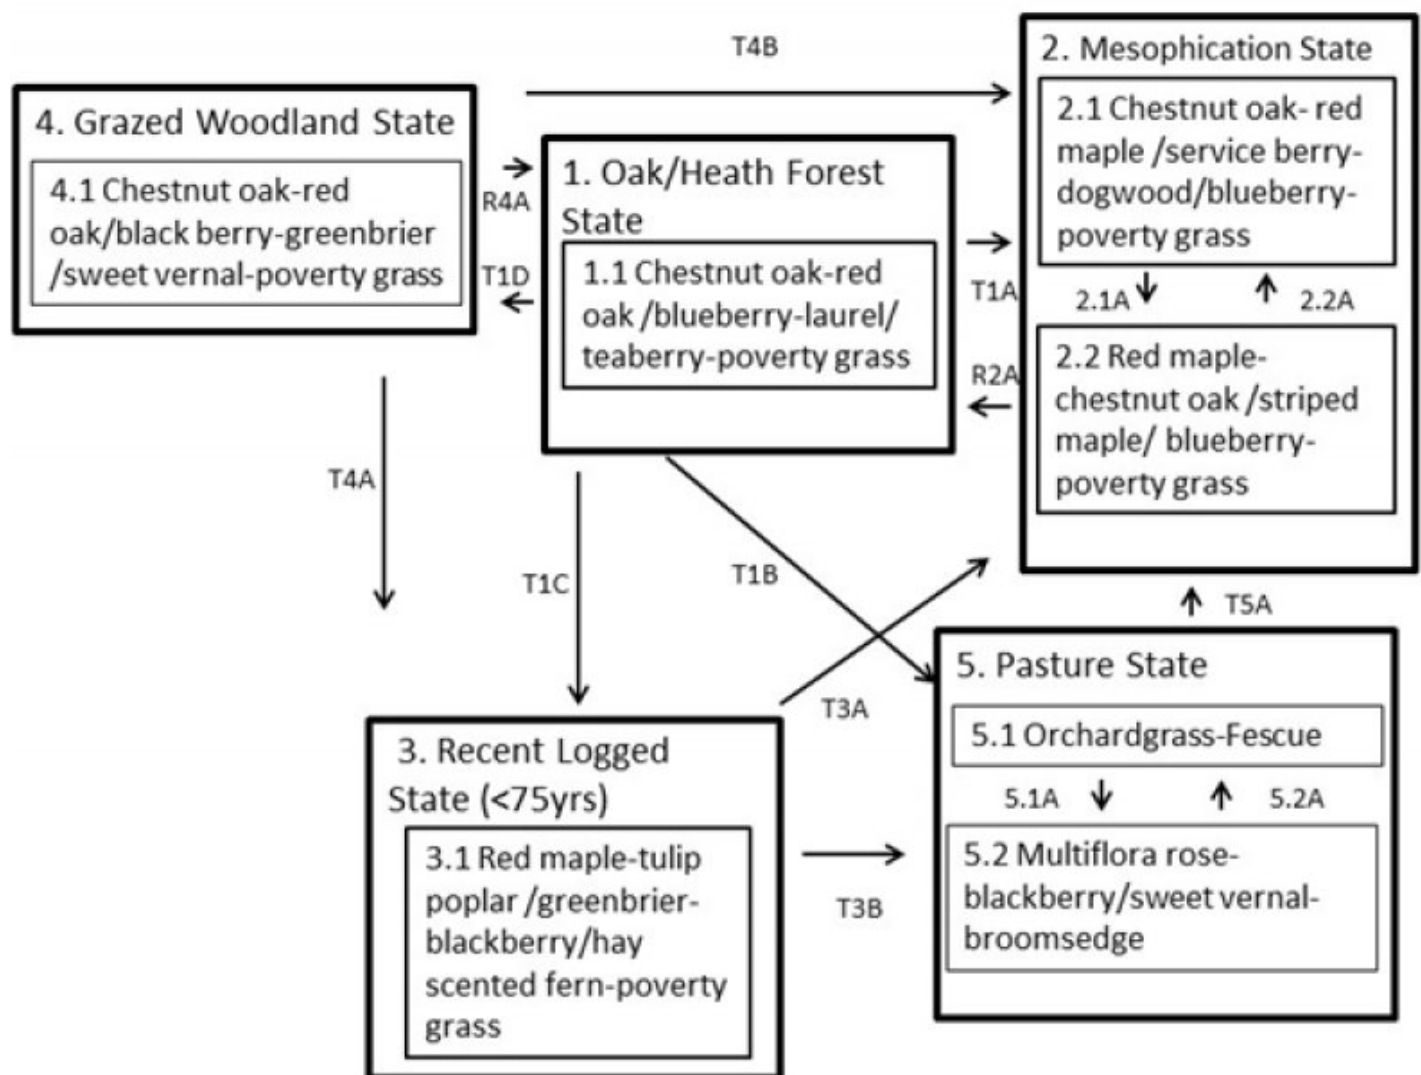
T4B

4. Grazed Woodland State

4.1 Chestnut oak-red oak/black berry-greenbrier /sweet vernal-poverty grass

R4A

T1D

1. Oak/Heath Forest State

1.1 Chestnut oak-red oak /blueberry-laurel/ teaberry-poverty grass

2. Mesophication State

2.1 Chestnut oak- red maple /service berry-dogwood/blueberry-poverty grass

T1A

2.1A

2.2A

2.2 Red maple-chestnut oak /striped maple/ blueberry-poverty grass

R2A

T4A

T1C

T1B

T5A

5. Pasture State

T3A

5.1 Orchardgrass-Fescue

3. Recent Logged State (<75yrs)

5.1A

5.2A

3.1 Red maple-tulip poplar /greenbrier-blackberry/hay scented fern-poverty grass

T3B

5.2 Multiflora rose-blackberry/sweet vernal-broomsedge